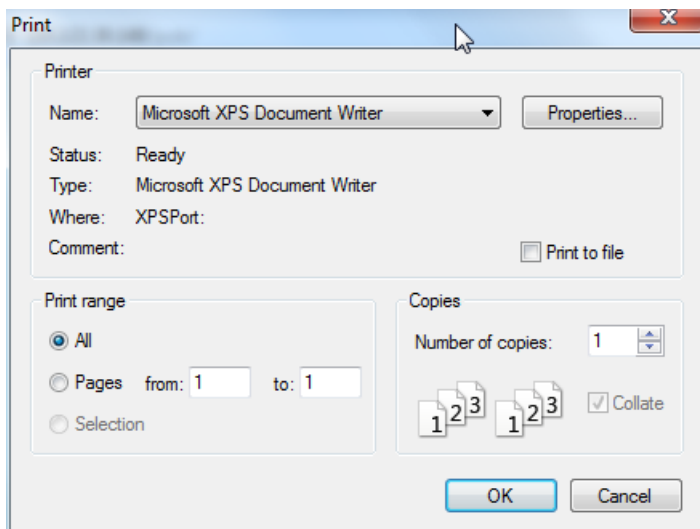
Print

Printer

Name: Microsoft XPS Document Writer

Properties...

Status: Ready

Type: Microsoft XPS Document Writer

Where: XPSPort:

Comment:

Print to file

Print range

All

Pages from: 1 to: 1

Selection

Copies

Number of copies: 1

1 2 3 1 2 3

Collate

OK

Cancel